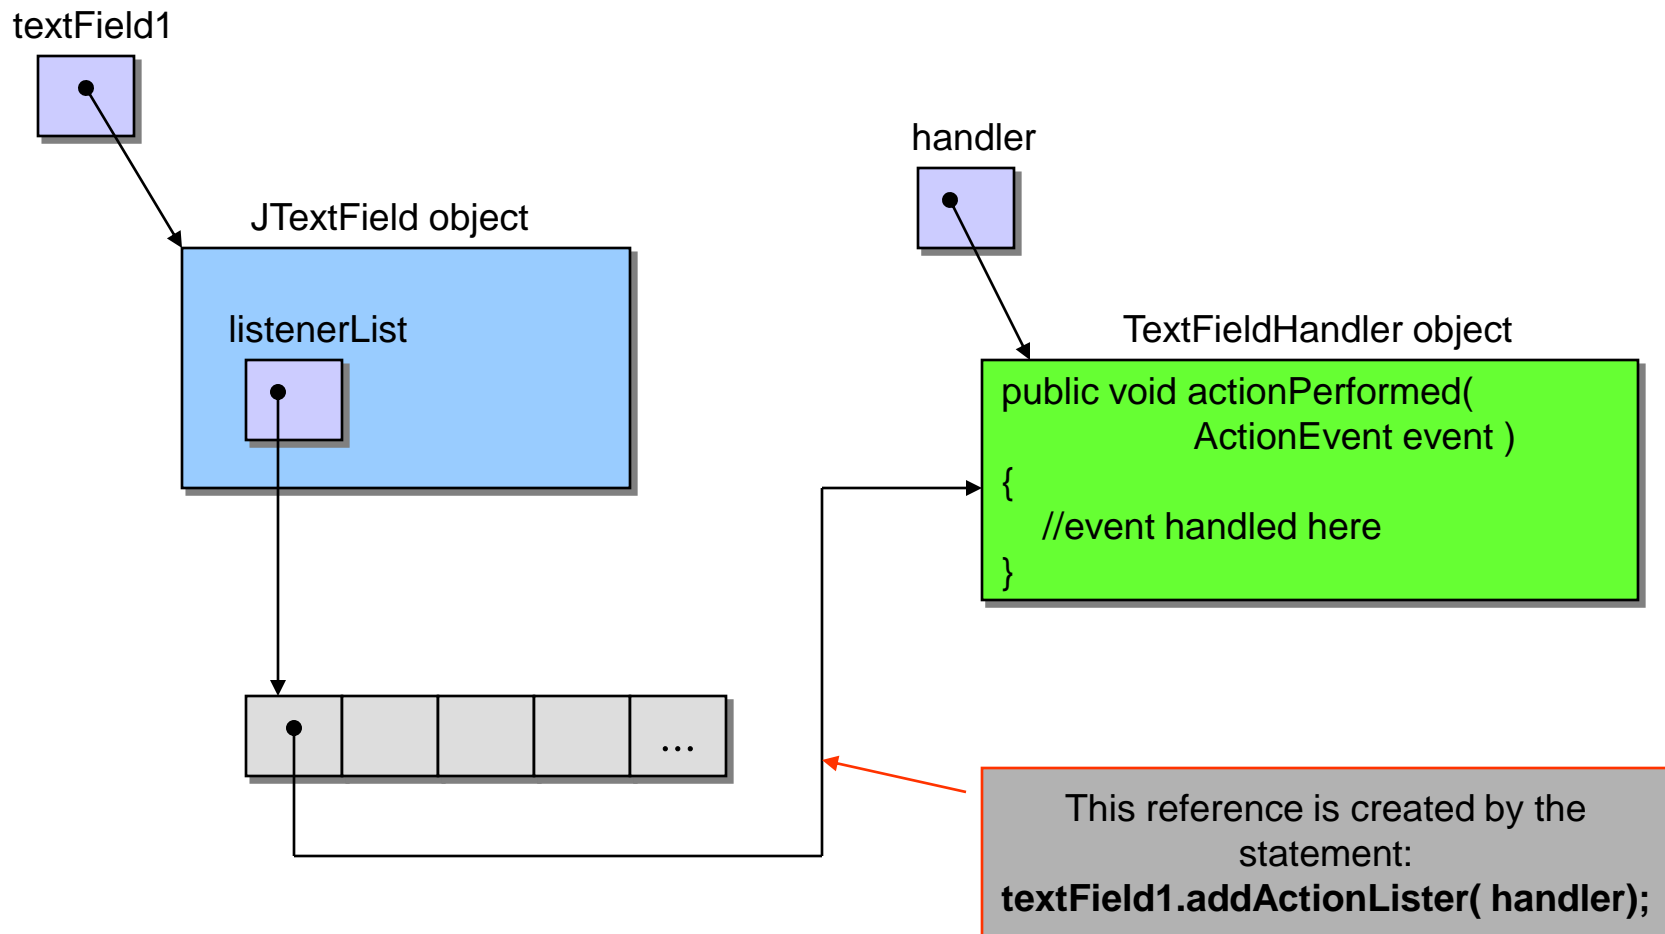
textField1

JTextField object

listenerList

...

handler

TextFieldHandler object

public void actionPerformed(
ActionEvent event )
{
//event handled here
}

This reference is created by the statement:
**textField1.addActionLister( handler);**